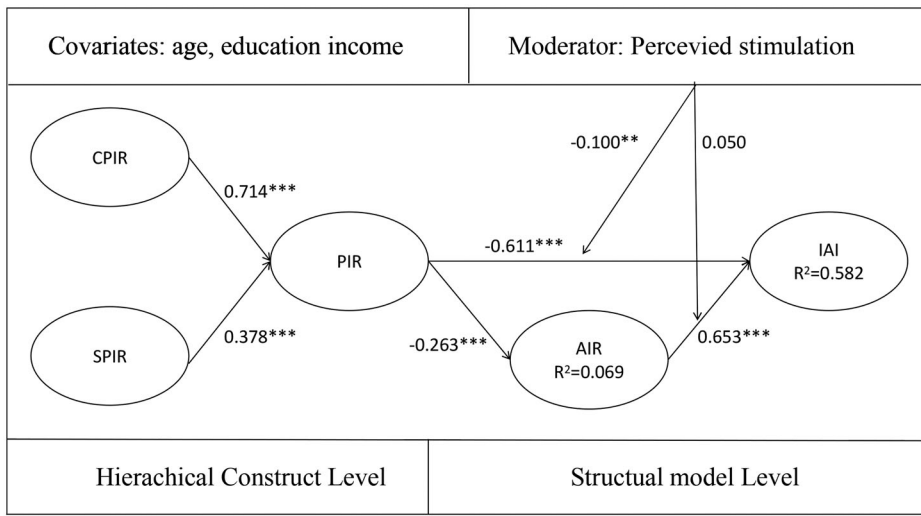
Covariates: age, education income

Moderator: Percevied stimulation

CPIR

0.714***

SPIR

0.378***

PIR

-0.100**

0.050

-0.611***

-0.263***

AIR
$R^2$=0.069

0.653***

IAI
$R^2$=0.582

Hierachical Construct Level

Structual model Level